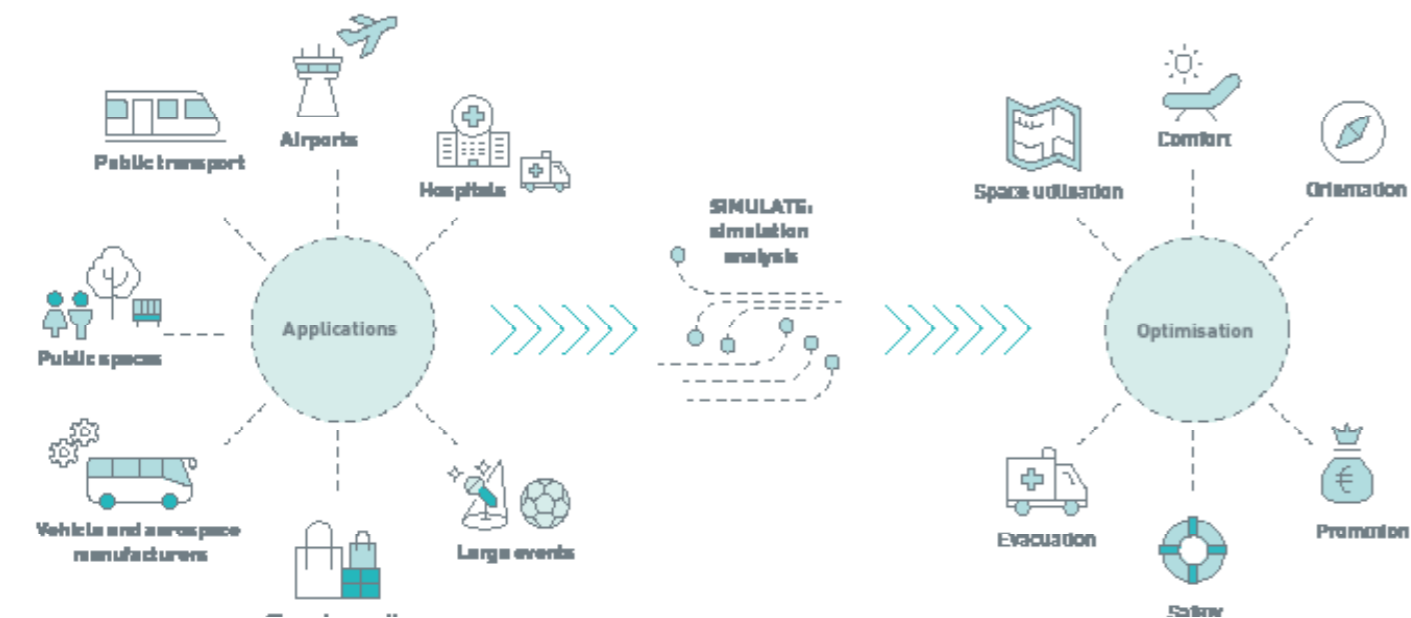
Public transport

Airports

Hospitals

Public spaces

Applications

Vehicle and aerospace manufacturers

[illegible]

Large events

SIMULATE: simulation analysis

Space utilisation

Comfort

Orientation

Optimisation

Evacuation

Safety

Promotion